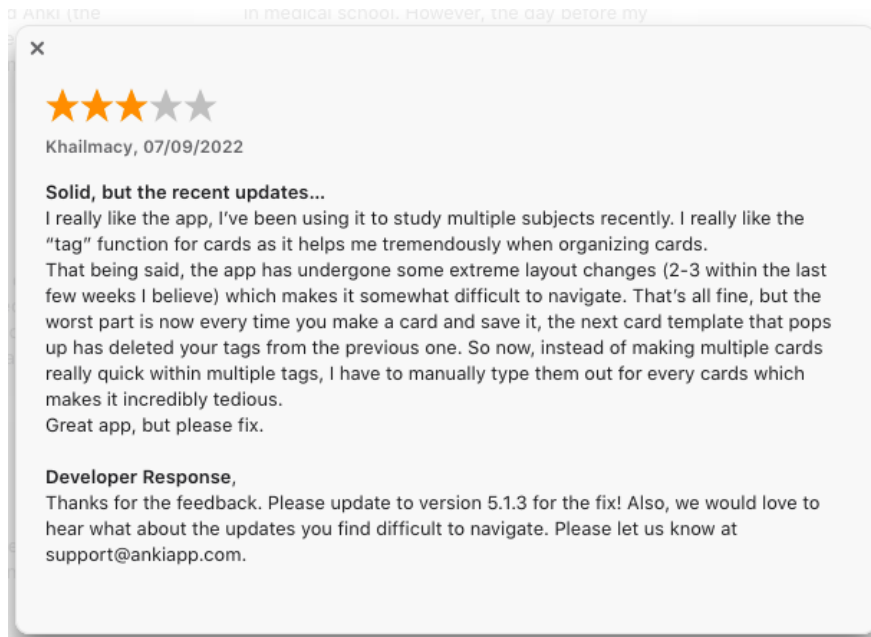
d Anki (the in medical school. However, the day before my

×

Khailmacy, 07/09/2022

Solid, but the recent updates...
I really like the app, I've been using it to study multiple subjects recently. I really like the "tag" function for cards as it helps me tremendously when organizing cards.
That being said, the app has undergone some extreme layout changes (2-3 within the last few weeks I believe) which makes it somewhat difficult to navigate. That's all fine, but the worst part is now every time you make a card and save it, the next card template that pops up has deleted your tags from the previous one. So now, instead of making multiple cards really quick within multiple tags, I have to manually type them out for every cards which makes it incredibly tedious.
Great app, but please fix.

Developer Response,
Thanks for the feedback. Please update to version 5.1.3 for the fix! Also, we would love to hear what about the updates you find difficult to navigate. Please let us know at support@ankiapp.com.